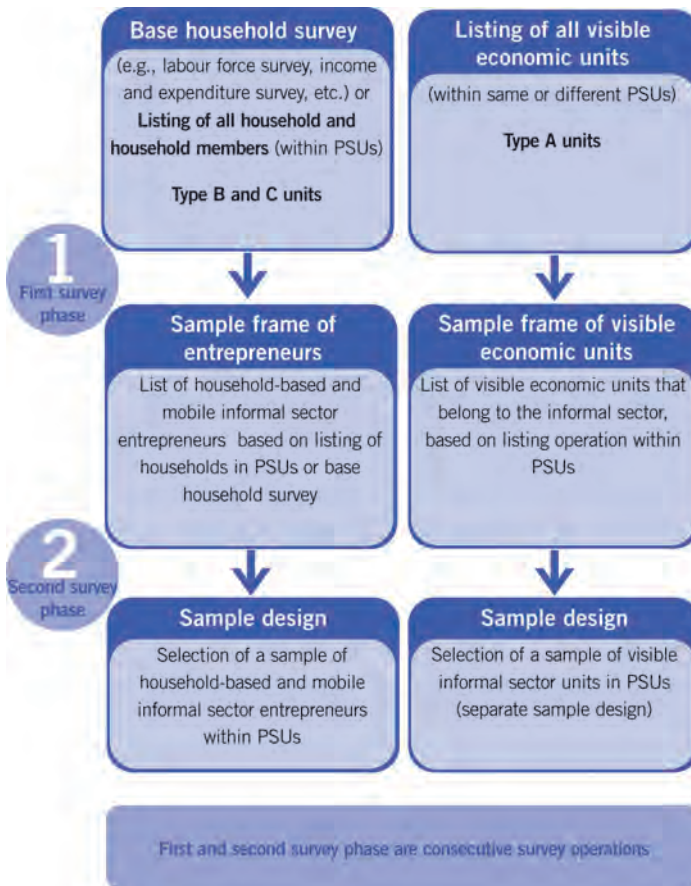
Base household survey

(e.g., labour force survey, income and expenditure survey, etc.) or **Listing of all household and household members** (within PSUs)

**Type B and C units**

Listing of all visible economic units

(within same or different PSUs)

**Type A units**

1
First survey phase

Sample frame of entrepreneurs

List of household-based and mobile informal sector entrepreneurs based on listing of households in PSUs or base household survey

Sample frame of visible economic units

List of visible economic units that belong to the informal sector, based on listing operation within PSUs

2
Second survey phase

Sample design

Selection of a sample of household-based and mobile informal sector entrepreneurs within PSUs

Sample design

Selection of a sample of visible informal sector units in PSUs (separate sample design)

First and second survey phase are consecutive survey operations